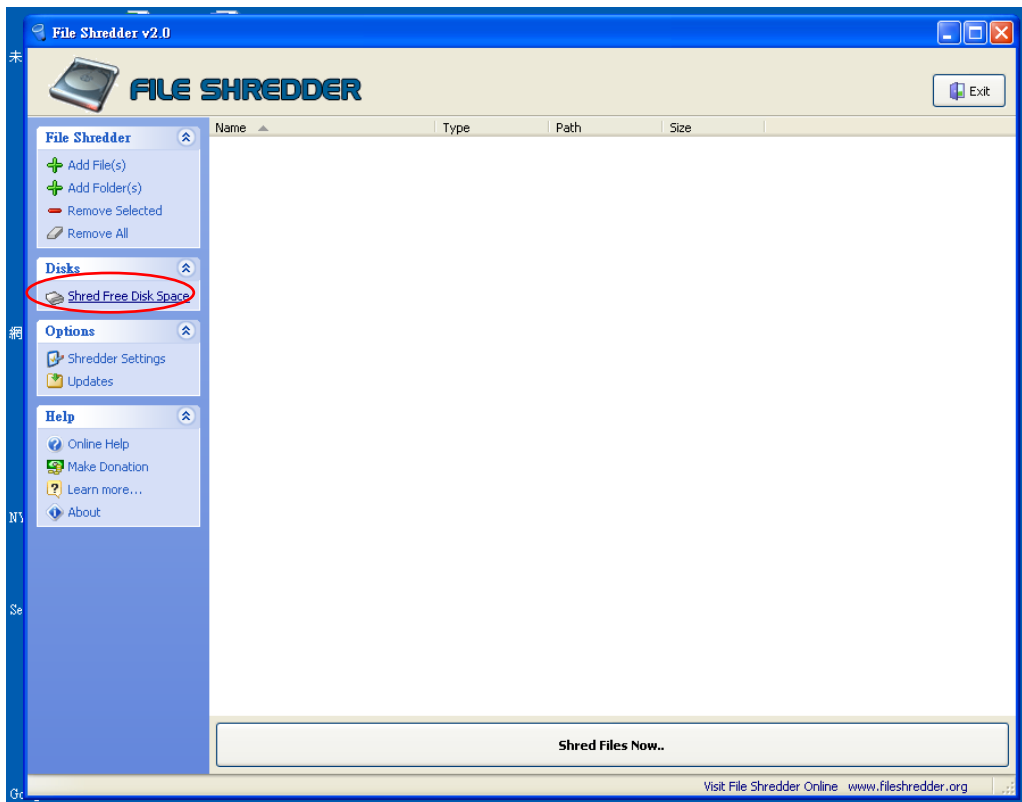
未

File Shredder v2.0

FILE SHREDDER

Exit

File Shredder
Add File(s)
Add Folder(s)
Remove Selected
Remove All

Disks
Shred Free Disk Space

Options
Shredder Settings
Updates

Help
Online Help
Make Donation
Learn more...
About

| Name | Type | Path | Size |
|---|---|---|---|

Shred Files Now..

Visit File Shredder Online www.fileshredder.org

網

NY

Se

Go